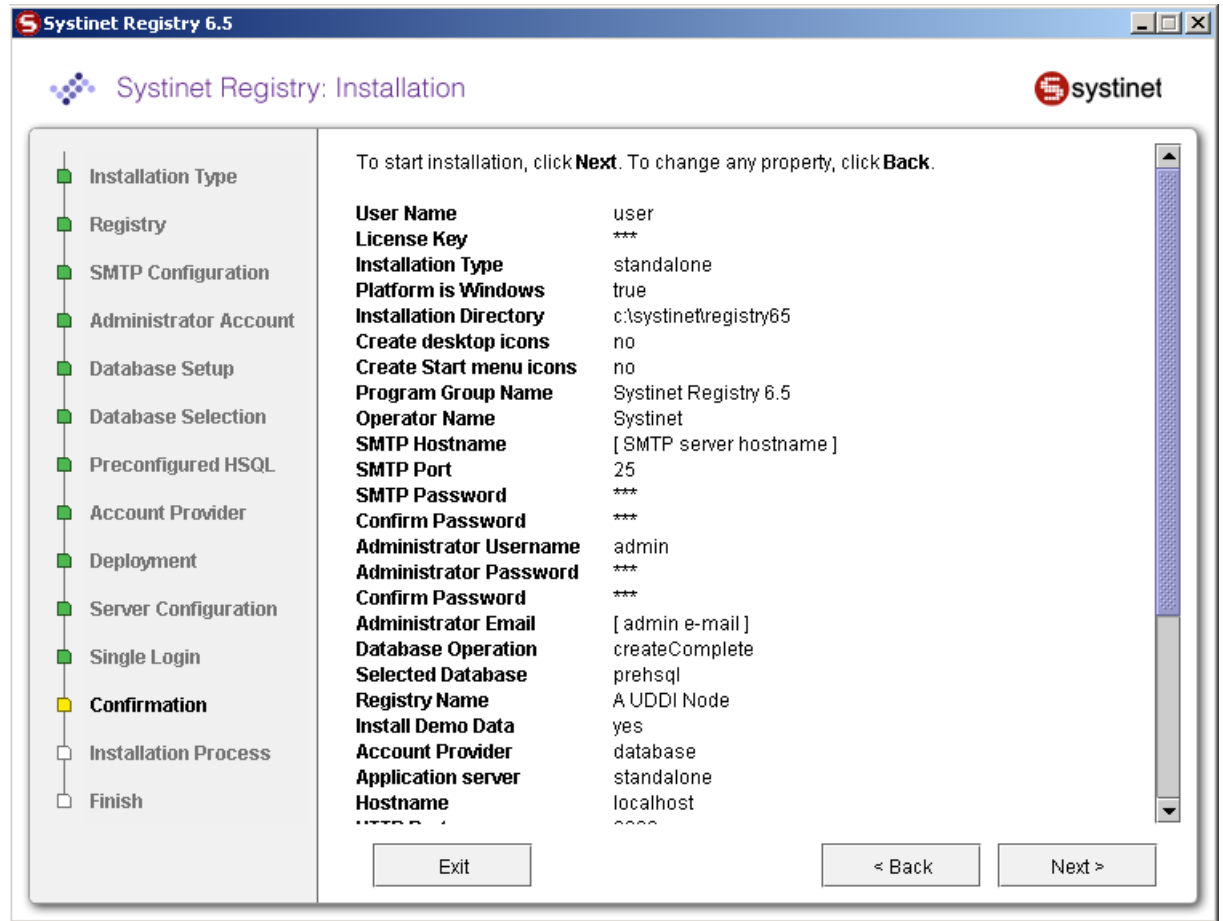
Systinet Registry 6.5

Systinet Registry: Installation

systinet

Installation Type
Registry
SMTP Configuration
Administrator Account
Database Setup
Database Selection
Preconfigured HSQL
Account Provider
Deployment
Server Configuration
Single Login
Confirmation
Installation Process
Finish

To start installation, click **Next**. To change any property, click **Back**.

| | |
|---|---|
| User Name | user |
| License Key | *** |
| Installation Type | standalone |
| Platform is Windows | true |
| Installation Directory | c:\systinet\registry65 |
| Create desktop icons | no |
| Create Start menu icons | no |
| Program Group Name | Systinet Registry 6.5 |
| Operator Name | Systinet |
| SMTP Hostname | [ SMTP server hostname ] |
| SMTP Port | 25 |
| SMTP Password | *** |
| Confirm Password | *** |
| Administrator Username | admin |
| Administrator Password | *** |
| Confirm Password | *** |
| Administrator Email | [ admin e-mail ] |
| Database Operation | createComplete |
| Selected Database | prehsql |
| Registry Name | A UDDI Node |
| Install Demo Data | yes |
| Account Provider | database |
| Application server | standalone |
| Hostname | localhost |
| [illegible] | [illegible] |

Exit

< Back

Next >